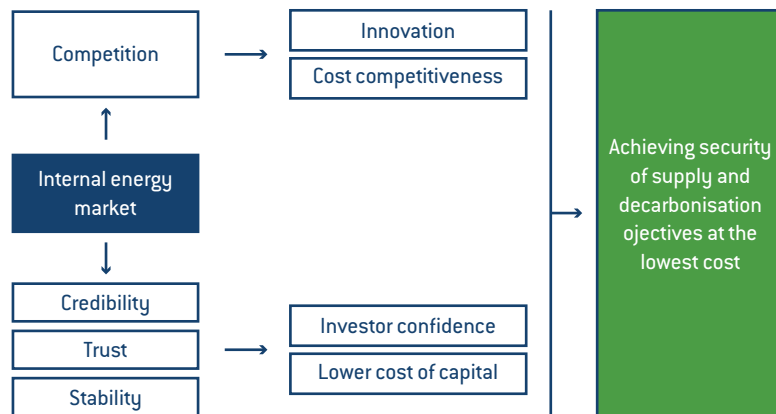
Competition

Innovation

Cost competitiveness

Internal energy market

Credibility

Trust

Stability

Investor confidence

Lower cost of capital

Achieving security of supply and decarbonisation ojectives at the lowest cost